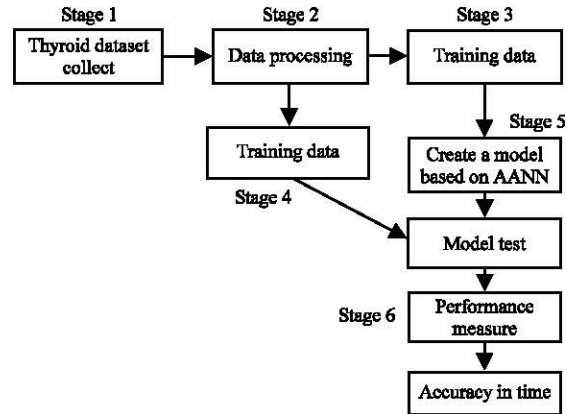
Stage 1

Thyroid dataset collect

Stage 2

Data processing

Stage 3

Training data

Training data

Stage 5

Create a model based on AANN

Stage 4

Model test

Stage 6

Performance measure

Accuracy in time